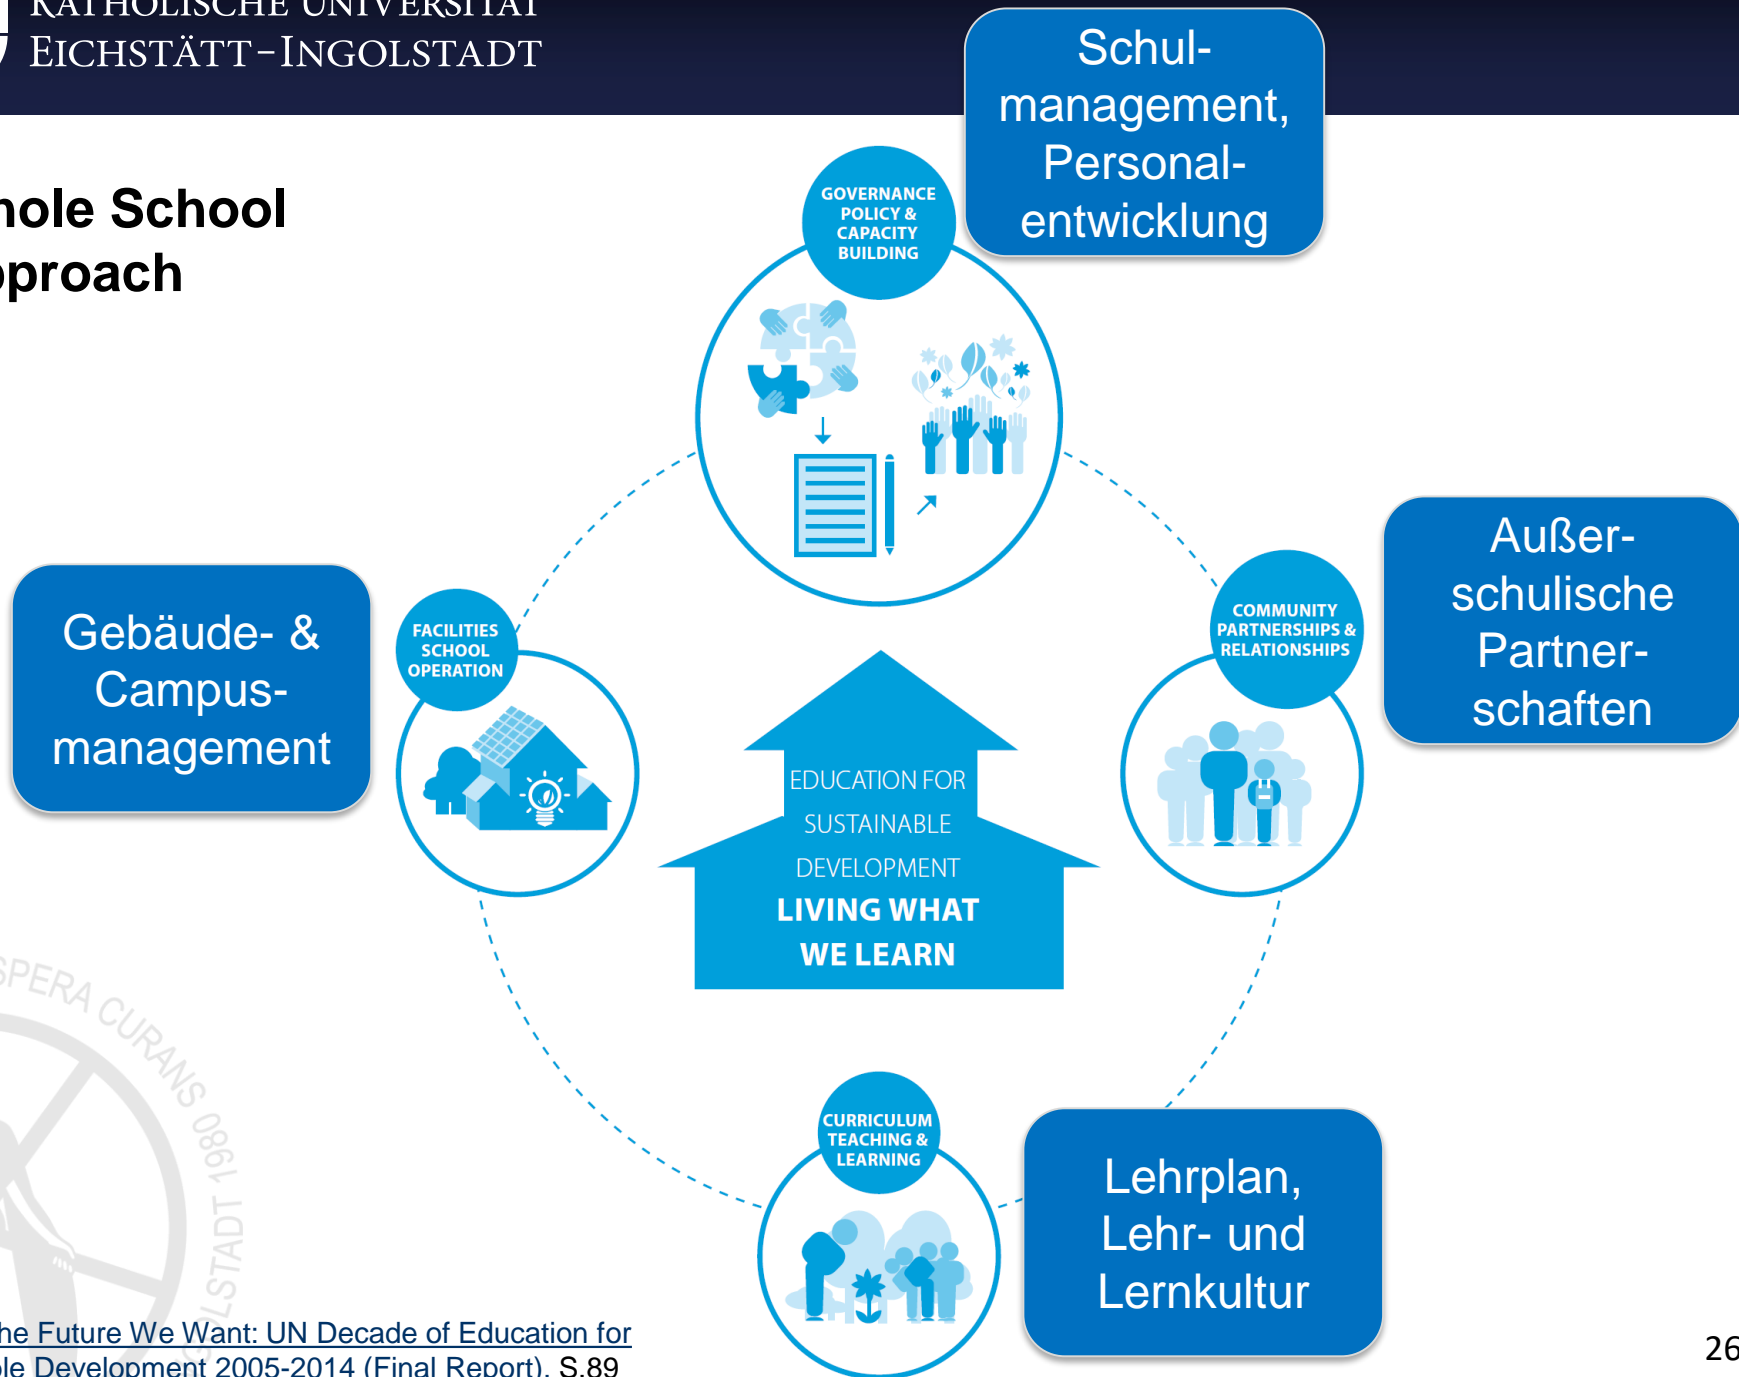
KATHOLISCHE UNIVERSITÄT
EICHSTÄTT-INGOLSTADT

hole School
pproach

Schulmanagement, Personalentwicklung

GOVERNANCE POLICY & CAPACITY BUILDING

Außerschulische Partnerschaften

COMMUNITY PARTNERSHIPS & RELATIONSHIPS

Gebäude- & Campusmanagement

FACILITIES SCHOOL OPERATION

EDUCATION FOR SUSTAINABLE DEVELOPMENT
LIVING WHAT WE LEARN

CURRICULUM TEACHING & LEARNING

Lehrplan, Lehr- und Lernkultur

SPERA CURANS 1980 LSTADT

he Future We Want: UN Decade of Education for
le Development 2005-2014 (Final Report), S.89

26